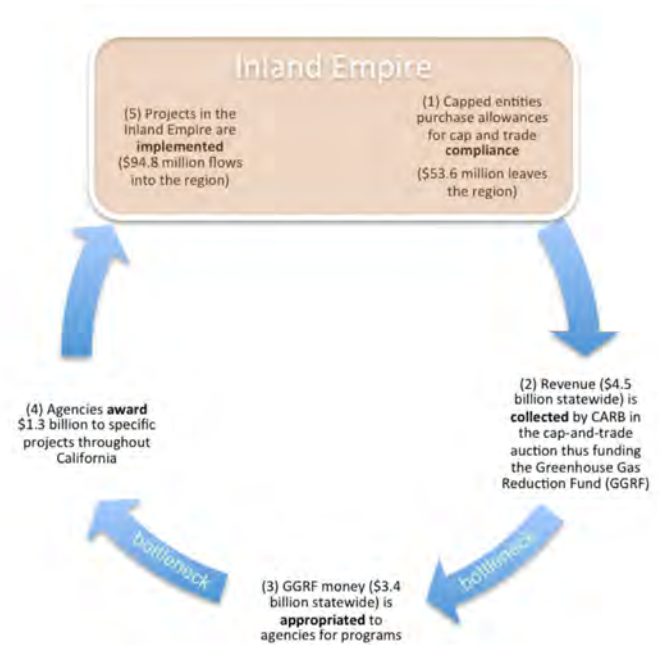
Inland Empire

(5) Projects in the Inland Empire are **implemented** ($94.8 million flows into the region)

(1) Capped entities purchase allowances for cap and trade **compliance**

($53.6 million leaves the region)

(2) Revenue ($4.5 billion statewide) is **collected** by CARB in the cap-and-trade auction thus funding the Greenhouse Gas Reduction Fund (GGRF)

bottleneck

(3) GGRF money ($3.4 billion statewide) is **appropriated** to agencies for programs

bottleneck

(4) Agencies **award** $1.3 billion to specific projects throughout California